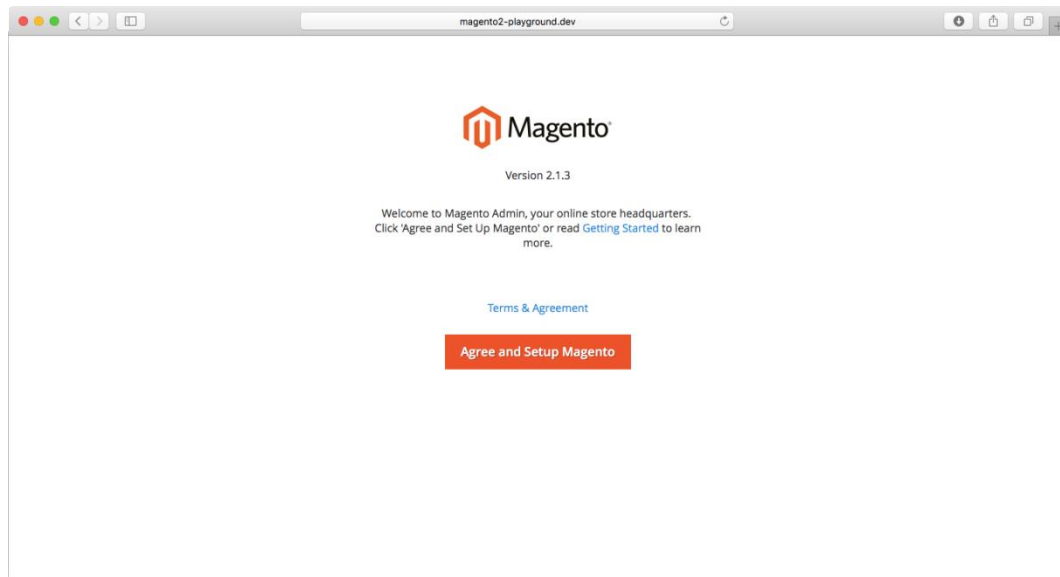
magento2-playground.dev

Magento

Version 2.1.3

Welcome to Magento Admin, your online store headquarters. Click 'Agree and Set Up Magento' or read Getting Started to learn more.

Terms & Agreement

Agree and Setup Magento